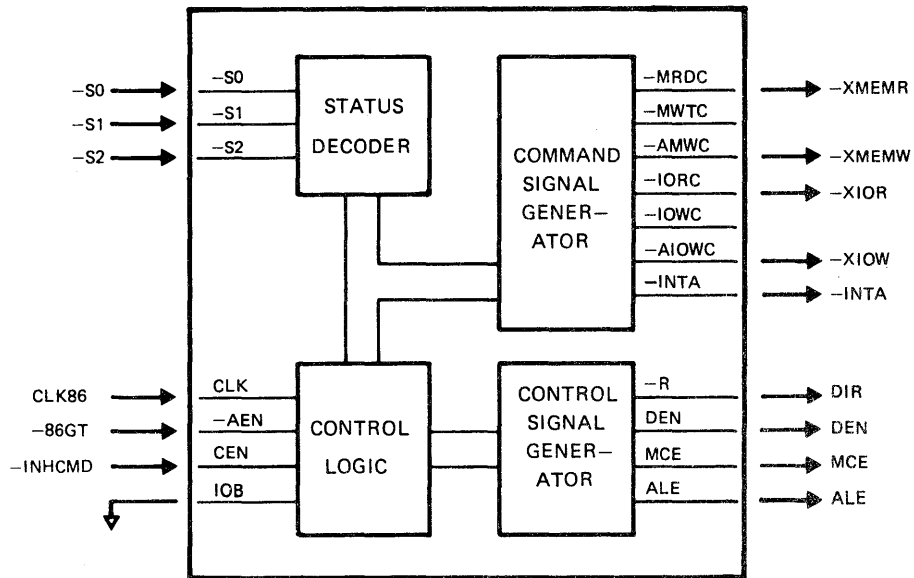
−S0
−S1
−S2
−S0
−S1
−S2
STATUS DECODER
COMMAND SIGNAL GENERATOR
−MRDC
−MWTC
−AMWC
−IORC
−IOWC
−AIOWC
−INTA
−XMEMR
−XMEMW
−XIOR
−XIOW
−INTA
CLK86
−86GT
−INHCMD
CLK
−AEN
CEN
IOB
CONTROL LOGIC
CONTROL SIGNAL GENERATOR
−R
DEN
MCE
ALE
DIR
DEN
MCE
ALE